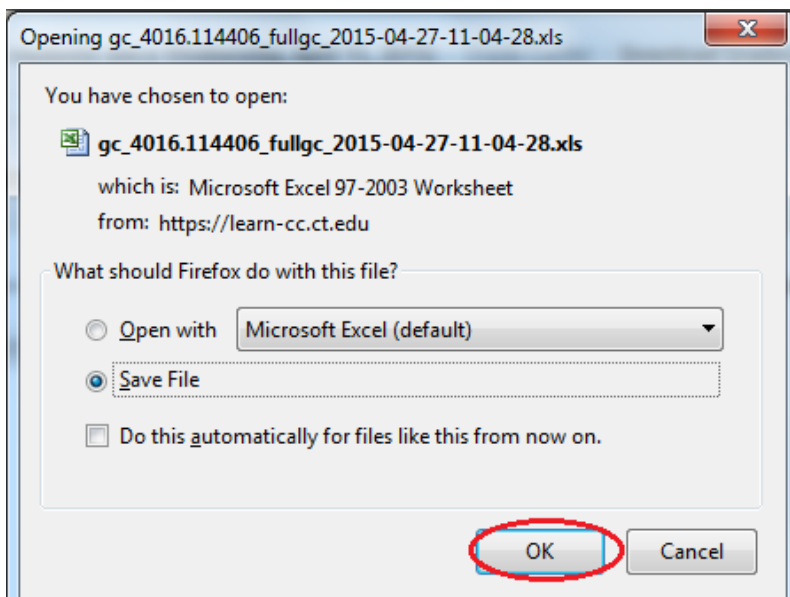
Opening gc_4016.114406_fullgc_2015-04-27-11-04-28.xls

You have chosen to open:

gc_4016.114406_fullgc_2015-04-27-11-04-28.xls

which is: Microsoft Excel 97-2003 Worksheet

from: https://learn-cc.ct.edu

What should Firefox do with this file?

Open with

Microsoft Excel (default)

Save File

Do this automatically for files like this from now on.

OK

Cancel